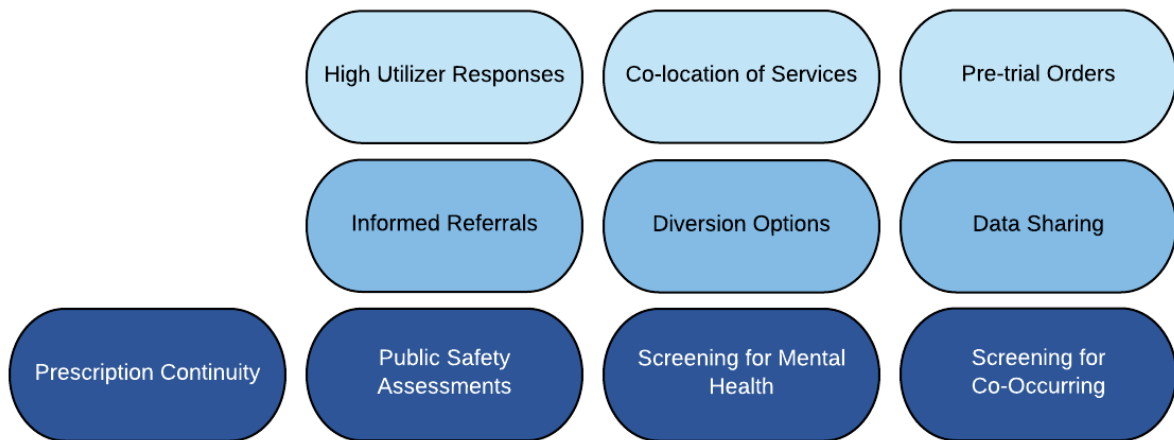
High Utilizer Responses

Co-location of Services

Pre-trial Orders

Informed Referrals

Diversion Options

Data Sharing

Prescription Continuity

Public Safety Assessments

Screening for Mental Health

Screening for Co-Occurring